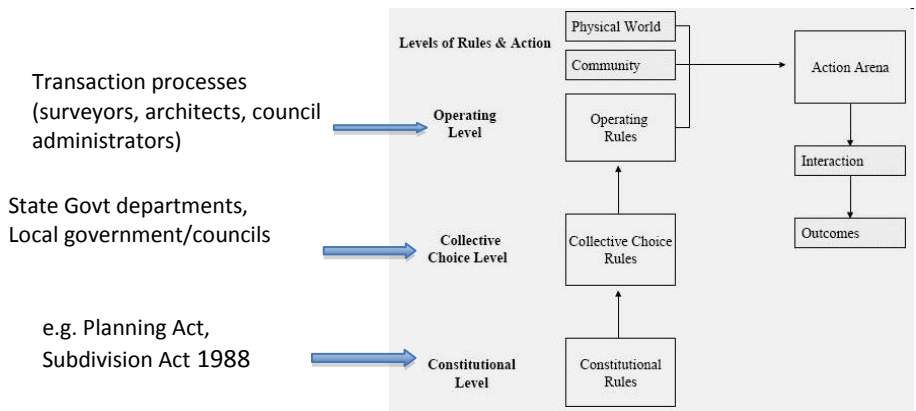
Transaction processes (surveyors, architects, council administrators)

State Govt departments, Local government/councils

e.g. Planning Act, Subdivision Act 1988

Levels of Rules & Action

Physical World

Community

Operating Level

Operating Rules

Collective Choice Level

Collective Choice Rules

Constitutional Level

Constitutional Rules

Action Arena

Interaction

Outcomes